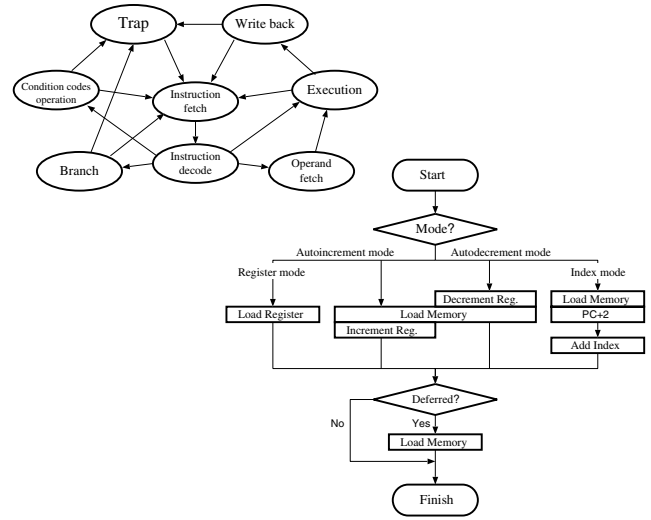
Trap

Write back

Condition codes operation

Instruction fetch

Execution

Branch

Instruction decode

Operand fetch

Start

Mode?

Autoincrement mode

Autodecrement mode

Register mode

Index mode

Decrement Reg.

Load Memory

Load Register

Load Memory

PC+2

Increment Reg.

Add Index

Deferred?

No

Yes

Load Memory

Finish